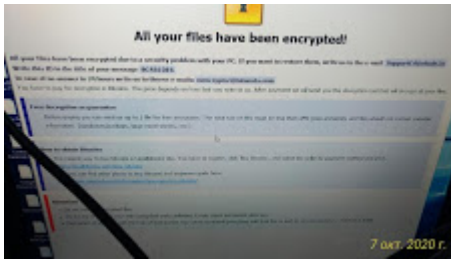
All your files have been encrypted!

All your files have been encrypted due to a security problem with your PC. If you want to restore them, write us to the e-mail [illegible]
Write this ID in the title of your message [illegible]
In case of no answer in 24 hours write us to theese e-mails: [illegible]
You have to pay for decryption in Bitcoins. The price depends on how fast you write to us. After payment we will send you the decryption tool that will decrypt all your files.

Free decryption as guarantee
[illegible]

How to obtain Bitcoins
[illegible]

Attention!
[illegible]

7 окт. 2020 г.